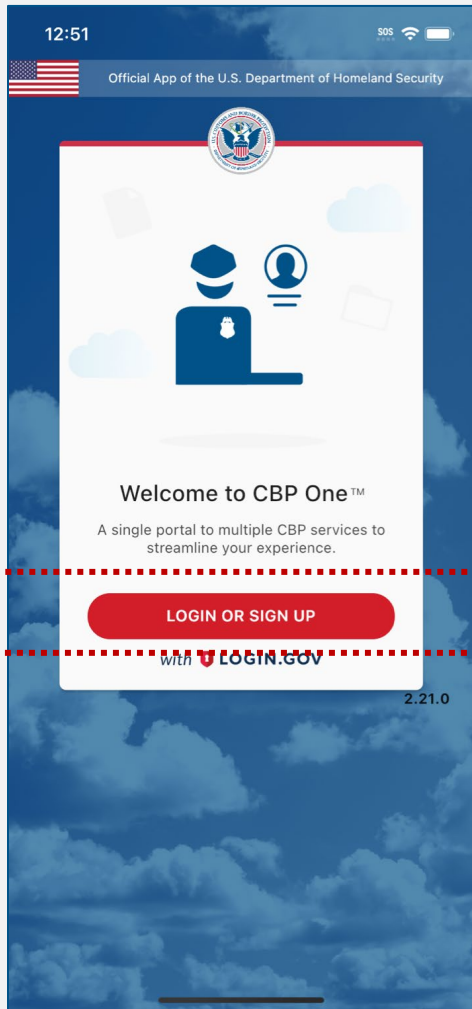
12:51

SOS

Official App of the U.S. Department of Homeland Security

U.S. CUSTOMS AND BORDER PROTECTION

Welcome to CBP One™

A single portal to multiple CBP services to streamline your experience.

LOGIN OR SIGN UP

with LOGIN.GOV

2.21.0